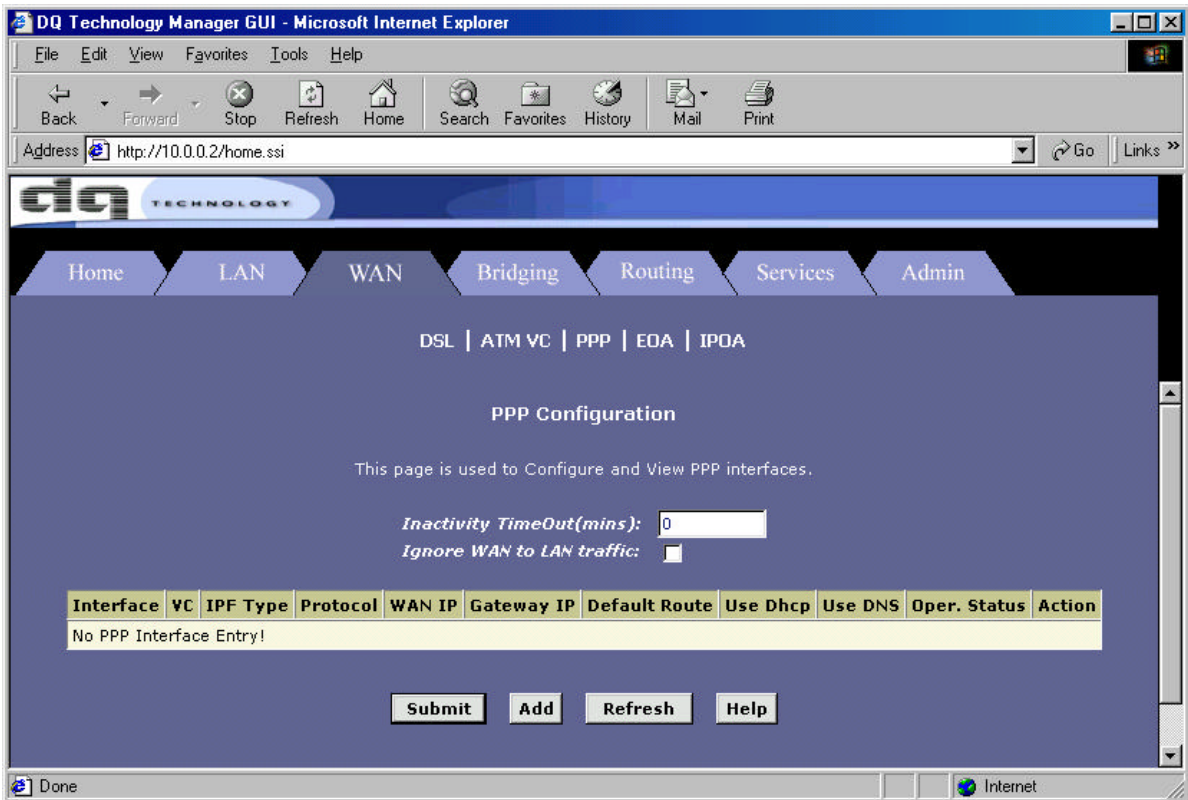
DQ Technology Manager GUI - Microsoft Internet Explorer

File Edit View Favorites Tools Help

Back Forward Stop Refresh Home Search Favorites History Mail Print

Address http://10.0.0.2/home.ssi Go Links »

dq TECHNOLOGY

Home LAN WAN Bridging Routing Services Admin

DSL | ATM VC | PPP | EOA | IPOA

PPP Configuration

This page is used to Configure and View PPP interfaces.

Inactivity TimeOut(mins): 0

Ignore WAN to LAN traffic:

| Interface | VC | IPF Type | Protocol | WAN IP | Gateway IP | Default Route | Use Dhcp | Use DNS | Oper. Status | Action |
|---|---|---|---|---|---|---|---|---|---|---|
| No PPP Interface Entry! | | | | | | | | | | |

Submit Add Refresh Help

Done Internet